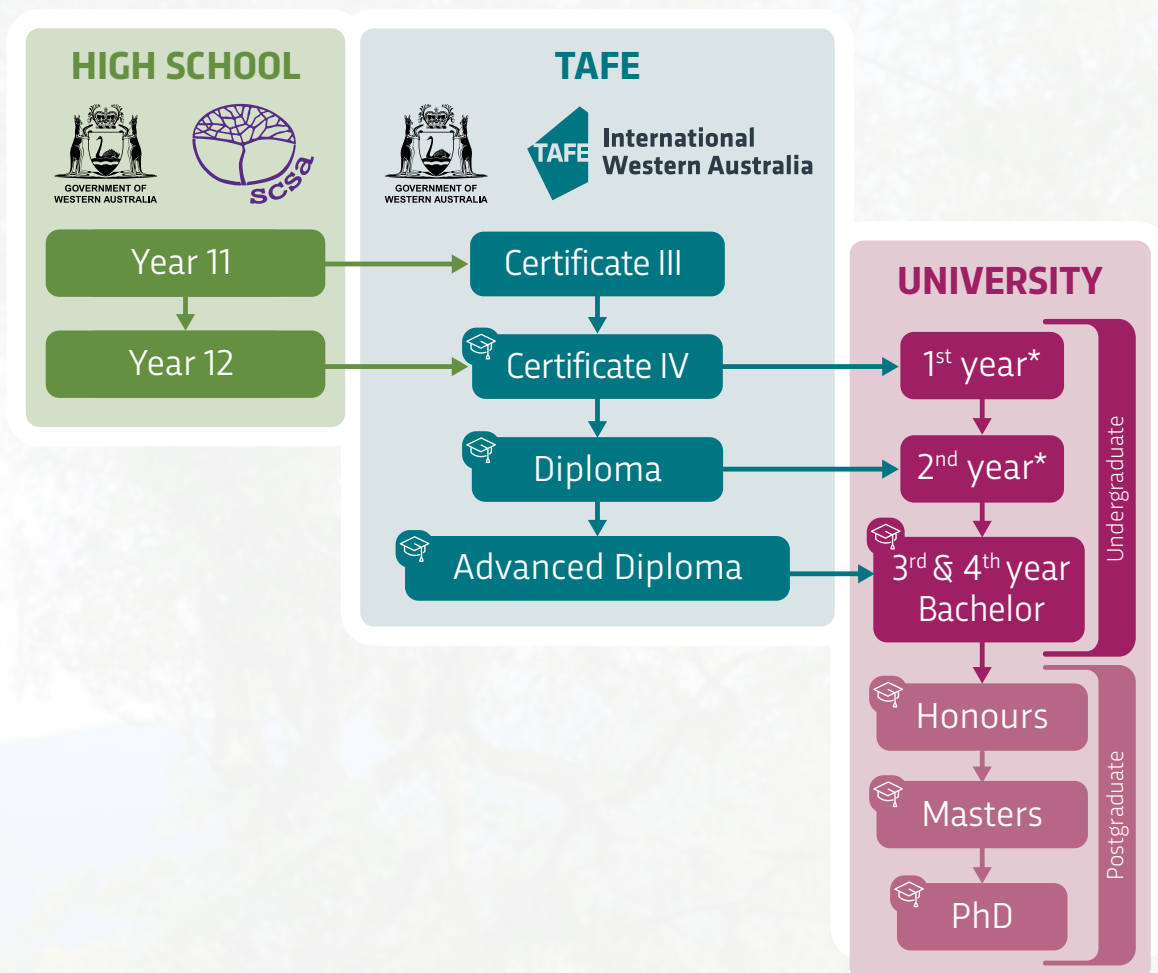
HIGH SCHOOL

GOVERNMENT OF WESTERN AUSTRALIA

scsa

Year 11

Year 12

TAFE

GOVERNMENT OF WESTERN AUSTRALIA

TAFE International Western Australia

Certificate III

Certificate IV

Diploma

Advanced Diploma

UNIVERSITY

1$^{st}$ year*

2$^{nd}$ year*

3$^{rd}$ & 4$^{th}$ year Bachelor

Undergraduate

Honours

Masters

PhD

Postgraduate